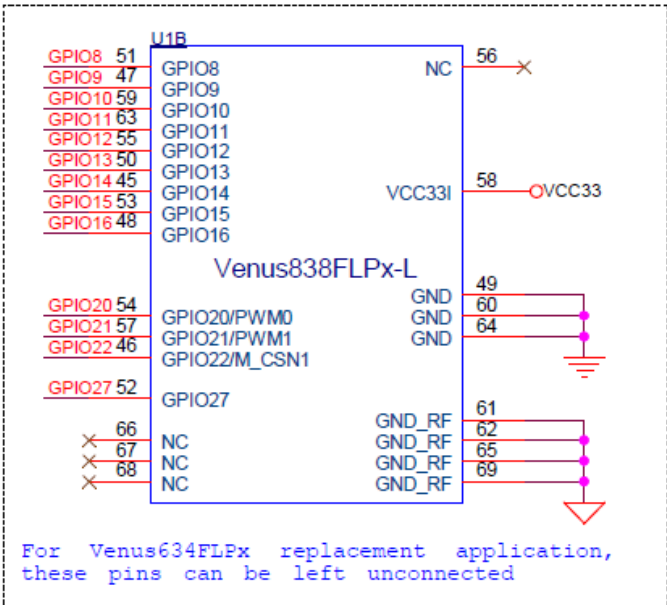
U1B

GPIO8 51 GPIO8
GPIO9 47 GPIO9
GPIO10 59 GPIO10
GPIO11 63 GPIO11
GPIO12 55 GPIO12
GPIO13 50 GPIO13
GPIO14 45 GPIO14
GPIO15 53 GPIO15
GPIO16 48 GPIO16

NC 56
VCC33I 58 VCC33

Venus838FLPx-L

GPIO20 54 GPIO20/PWM0
GPIO21 57 GPIO21/PWM1
GPIO22 46 GPIO22/M_CSN1

GND 49
GND 60
GND 64

GPIO27 52 GPIO27

GND_RF 61
GND_RF 62
GND_RF 65
GND_RF 69

66 NC
67 NC
68 NC

For Venus634FLPx replacement application, these pins can be left unconnected